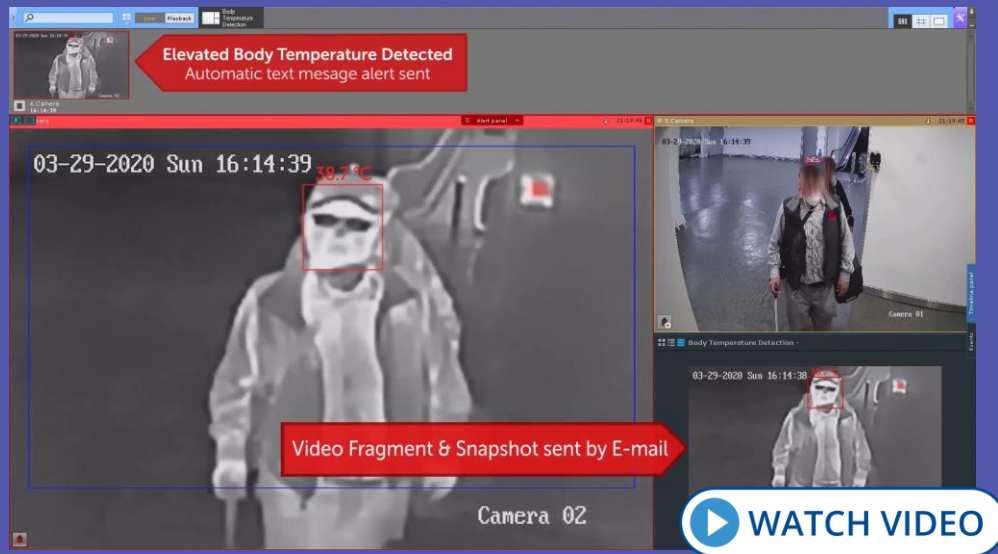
Live Playback Body Temperature Detection

03-29-2020 16:14:39

Camera 02

Elevated Body Temperature Detected
Automatic text mesage alert sent

8.Camera
16:14:39

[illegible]era

Alert panel

21:19:46

8.Camera

21:19:49

03-29-2020 Sun 16:14:39

38.7 °C

03-29-2020 Sun 16:14:39

Camera 01

Timeline panel

Events

Body Temperature Detection -

03-29-2020 Sun 16:14:38

Video Fragment & Snapshot sent by E-mail

Camera 02

WATCH VIDEO